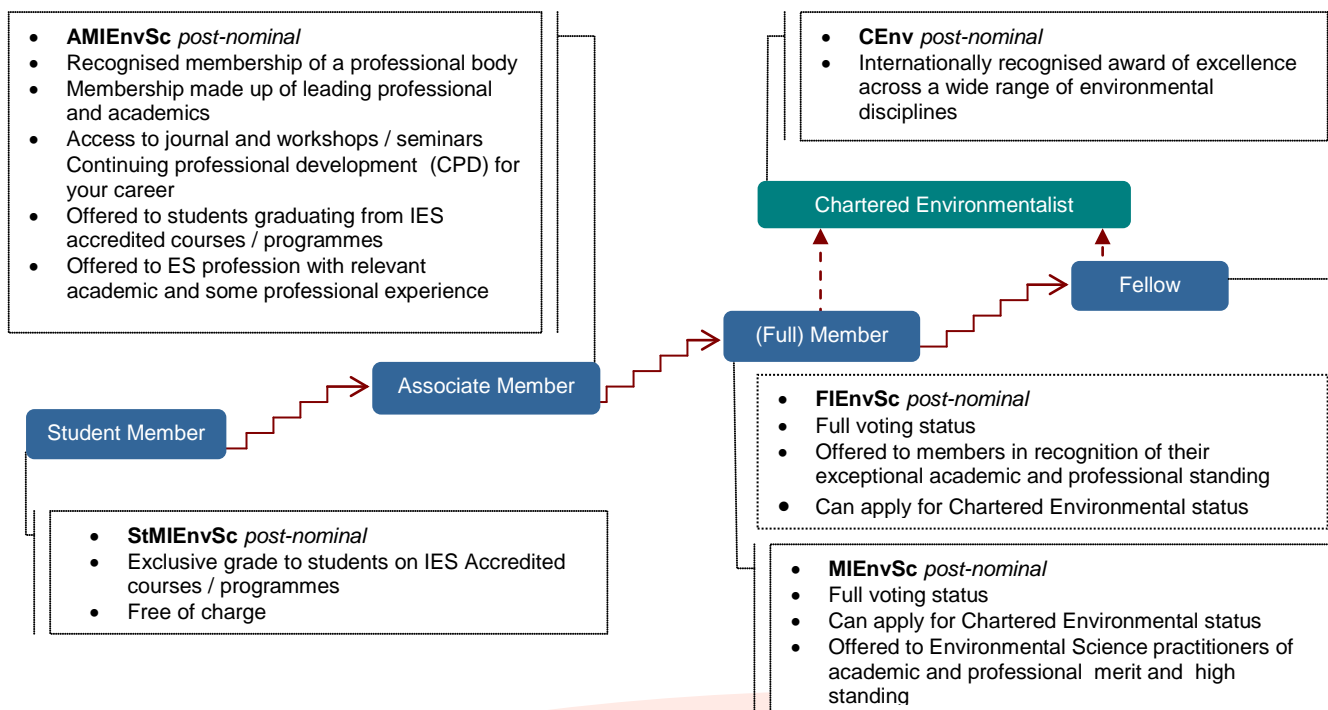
- **AMIEnvSc** *post-nominal*
- Recognised membership of a professional body
- Membership made up of leading professional and academics
- Access to journal and workshops / seminars Continuing professional development (CPD) for your career
- Offered to students graduating from IES accredited courses / programmes
- Offered to ES profession with relevant academic and some professional experience

- **CEnv** *post-nominal*
- Internationally recognised award of excellence across a wide range of environmental disciplines

Chartered Environmentalist

Fellow

(Full) Member

Associate Member

Student Member

- **FIEnvSc** *post-nominal*
- Full voting status
- Offered to members in recognition of their exceptional academic and professional standing
- Can apply for Chartered Environmental status

- **StMIEnvSc** *post-nominal*
- Exclusive grade to students on IES Accredited courses / programmes
- Free of charge

- **MIEnvSc** *post-nominal*
- Full voting status
- Can apply for Chartered Environmental status
- Offered to Environmental Science practitioners of academic and professional merit and high standing